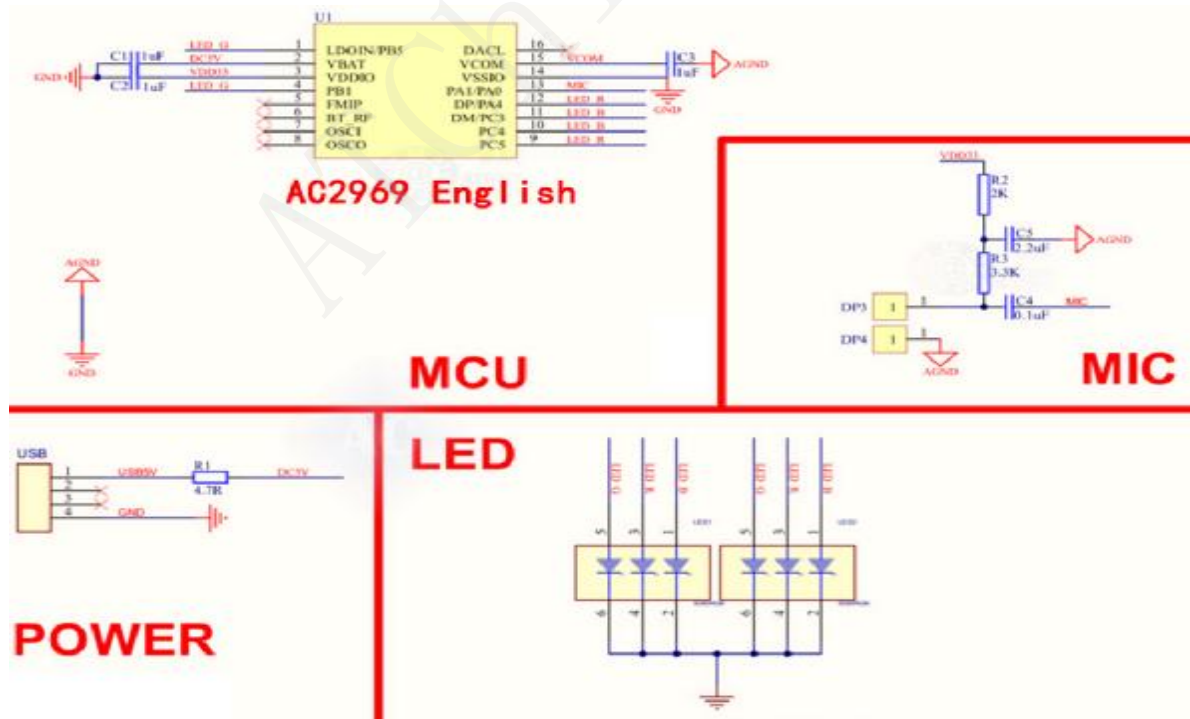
U1

GND C1 1uF LED_G 1 LDOIN/PB5
C2 1uF DC5V 2 VBAT
VDDIO 3 VDDIO
LED_G 4 PB1
5 FMIP
6 BT_RF
7 OSCI
8 OSCO

DACL 16
VCOM 15 VCOM
VSSIO 14
PA1/PA0 13 MIC
DP/PA4 12 LED_B
DM/PC3 11 LED_B
PC4 10 LED_R
PC5 9 LED_R

C3 1uF AGND
GND

AC2969 English

AGND
GND

MCU

VDDIO
R2 2K
C5 2.2uF AGND
R3 3.3K
DP3 1 1 C4 0.1uF MIC
DP4 1 1
AGND

MIC

USB
1 USB5V R1 4.7R DC5V
2
3
4 GND

POWER

LED

LED_G LED_R LED_B LED_G LED_R LED_B
5 3 1 LED1 5 3 1 LED2
6 4 2 6 4 2